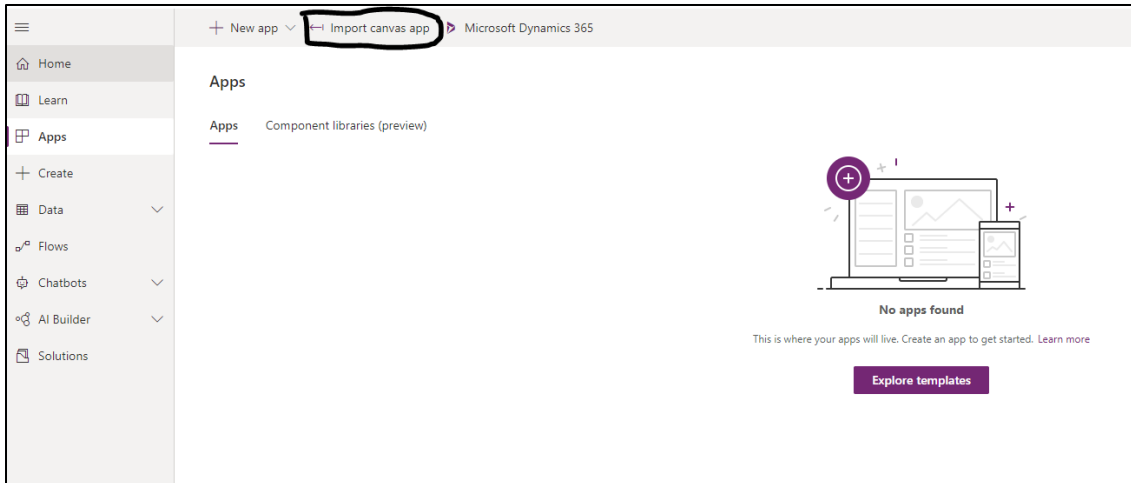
New app
Import canvas app
Microsoft Dynamics 365

Home
Learn
Apps
Create
Data
Flows
Chatbots
AI Builder
Solutions

Apps

Apps
Component libraries (preview)

No apps found

This is where your apps will live. Create an app to get started. Learn more

Explore templates